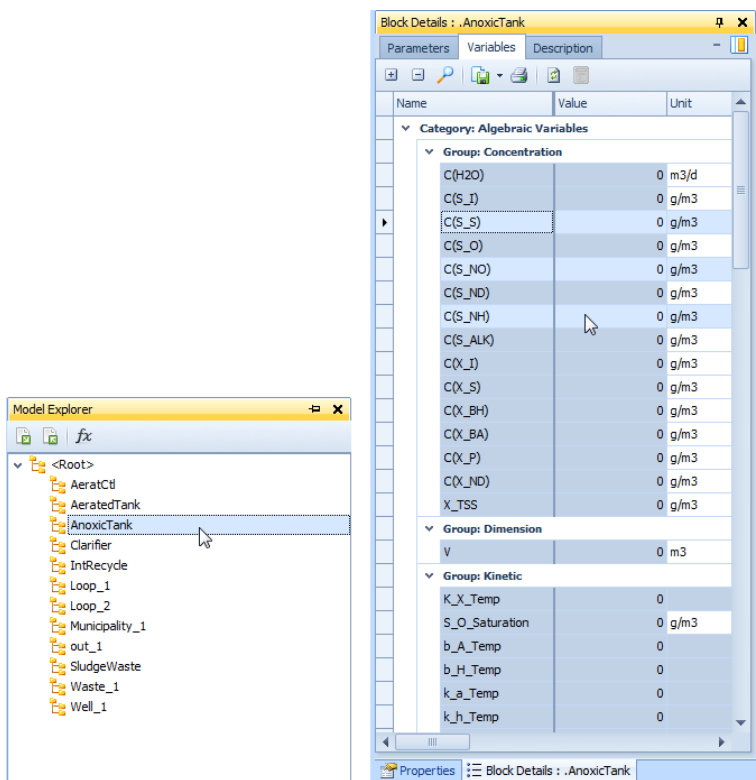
Block Details : .AnoxicTank

Parameters | Variables | Description

| Name | Value | Unit |
|---|---|---|
| Category: Algebraic Variables | | |
| Group: Concentration | | |
| C(H2O) | 0 | m3/d |
| C(S_I) | 0 | g/m3 |
| C(S_S) | 0 | g/m3 |
| C(S_O) | 0 | g/m3 |
| C(S_NO) | 0 | g/m3 |
| C(S_ND) | 0 | g/m3 |
| C(S_NH) | 0 | g/m3 |
| C(S_ALK) | 0 | g/m3 |
| C(X_I) | 0 | g/m3 |
| C(X_S) | 0 | g/m3 |
| C(X_BH) | 0 | g/m3 |
| C(X_BA) | 0 | g/m3 |
| C(X_P) | 0 | g/m3 |
| C(X_ND) | 0 | g/m3 |
| X_TSS | 0 | g/m3 |
| Group: Dimension | | |
| V | 0 | m3 |
| Group: Kinetic | | |
| K_X_Temp | 0 | |
| S_O_Saturation | 0 | g/m3 |
| b_A_Temp | 0 | |
| b_H_Temp | 0 | |
| k_a_Temp | 0 | |
| k_h_Temp | 0 | |

Properties | Block Details : .AnoxicTank

Model Explorer

$fx$

<Root>
AeratCtl
AeratedTank
AnoxicTank
Clarifier
IntRecycle
Loop_1
Loop_2
Municipality_1
out_1
SludgeWaste
Waste_1
Well_1